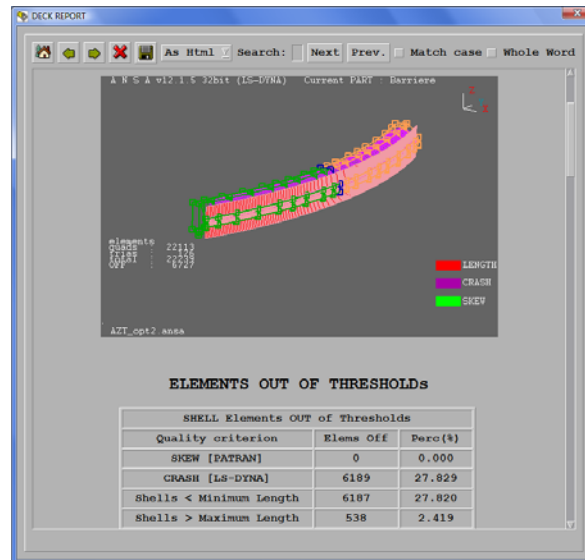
DECK REPORT

As Html Search: Next Prev. Match case Whole Word

A N S A v12.1.5 32bit (LS-DYNA) Current PART : Barriere

elements
quads : 22113
trias : 126
total : 22239
OFF : 6727

LENGTH
CRASH
SKEW

AZT_opt2.ansa

ELEMENTS OUT OF THRESHOLDs

| SHELL Elements OUT of Thresholds | | |
|---|---|---|
| Quality criterion | Elems Off | Perc(%) |
| SKEW [PATRAN] | 0 | 0.000 |
| CRASH [LS-DYNA] | 6189 | 27.829 |
| Shells < Minimum Length | 6187 | 27.820 |
| Shells > Maximum Length | 538 | 2.419 |